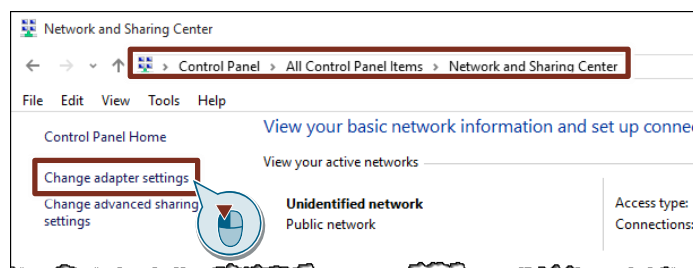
Network and Sharing Center

Control Panel > All Control Panel Items > Network and Sharing Center

File Edit View Tools Help

Control Panel Home

Change adapter settings

Change advanced sharing settings

View your basic network information and set up conne

View your active networks

Unidentified network
Public network

Access type:
Connections: